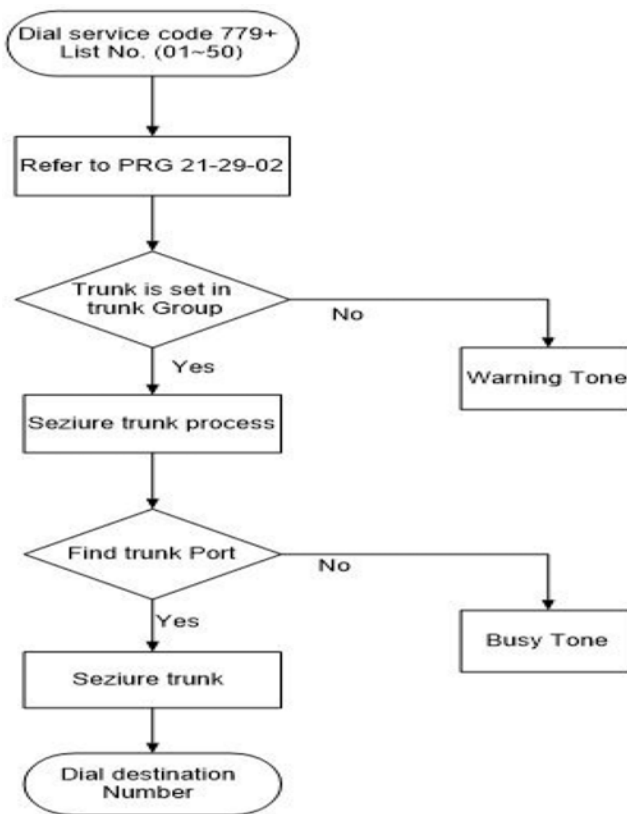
Dial service code 779+ List No. (01~50)

Refer to PRG 21-29-02

Trunk is set in trunk Group

No

Warning Tone

Yes

Seziure trunk process

Find trunk Port

No

Busy Tone

Yes

Seziure trunk

Dial destination Number